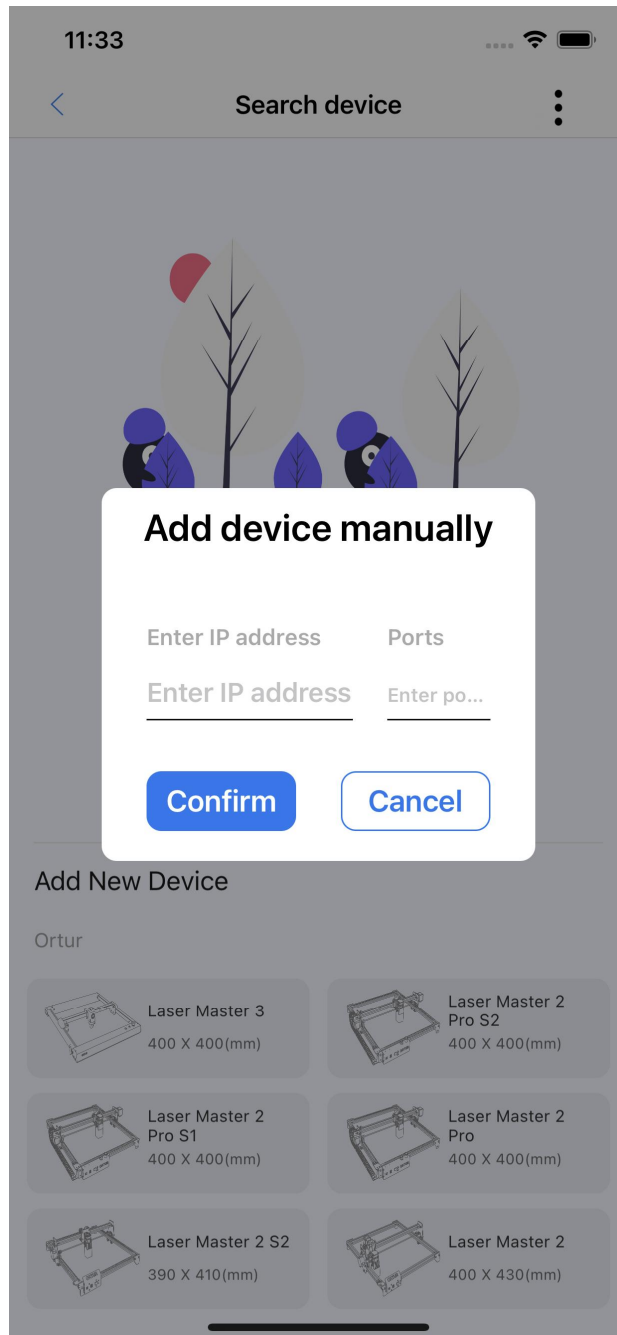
11:33

<

Search device

Add device manually

Enter IP address

Ports

Enter IP address

Enter po...

Confirm

Cancel

Add New Device

Ortur

Laser Master 3
400 X 400(mm)

Laser Master 2 Pro S2
400 X 400(mm)

Laser Master 2 Pro S1
400 X 400(mm)

Laser Master 2 Pro
400 X 400(mm)

Laser Master 2 S2
390 X 410(mm)

Laser Master 2
400 X 430(mm)